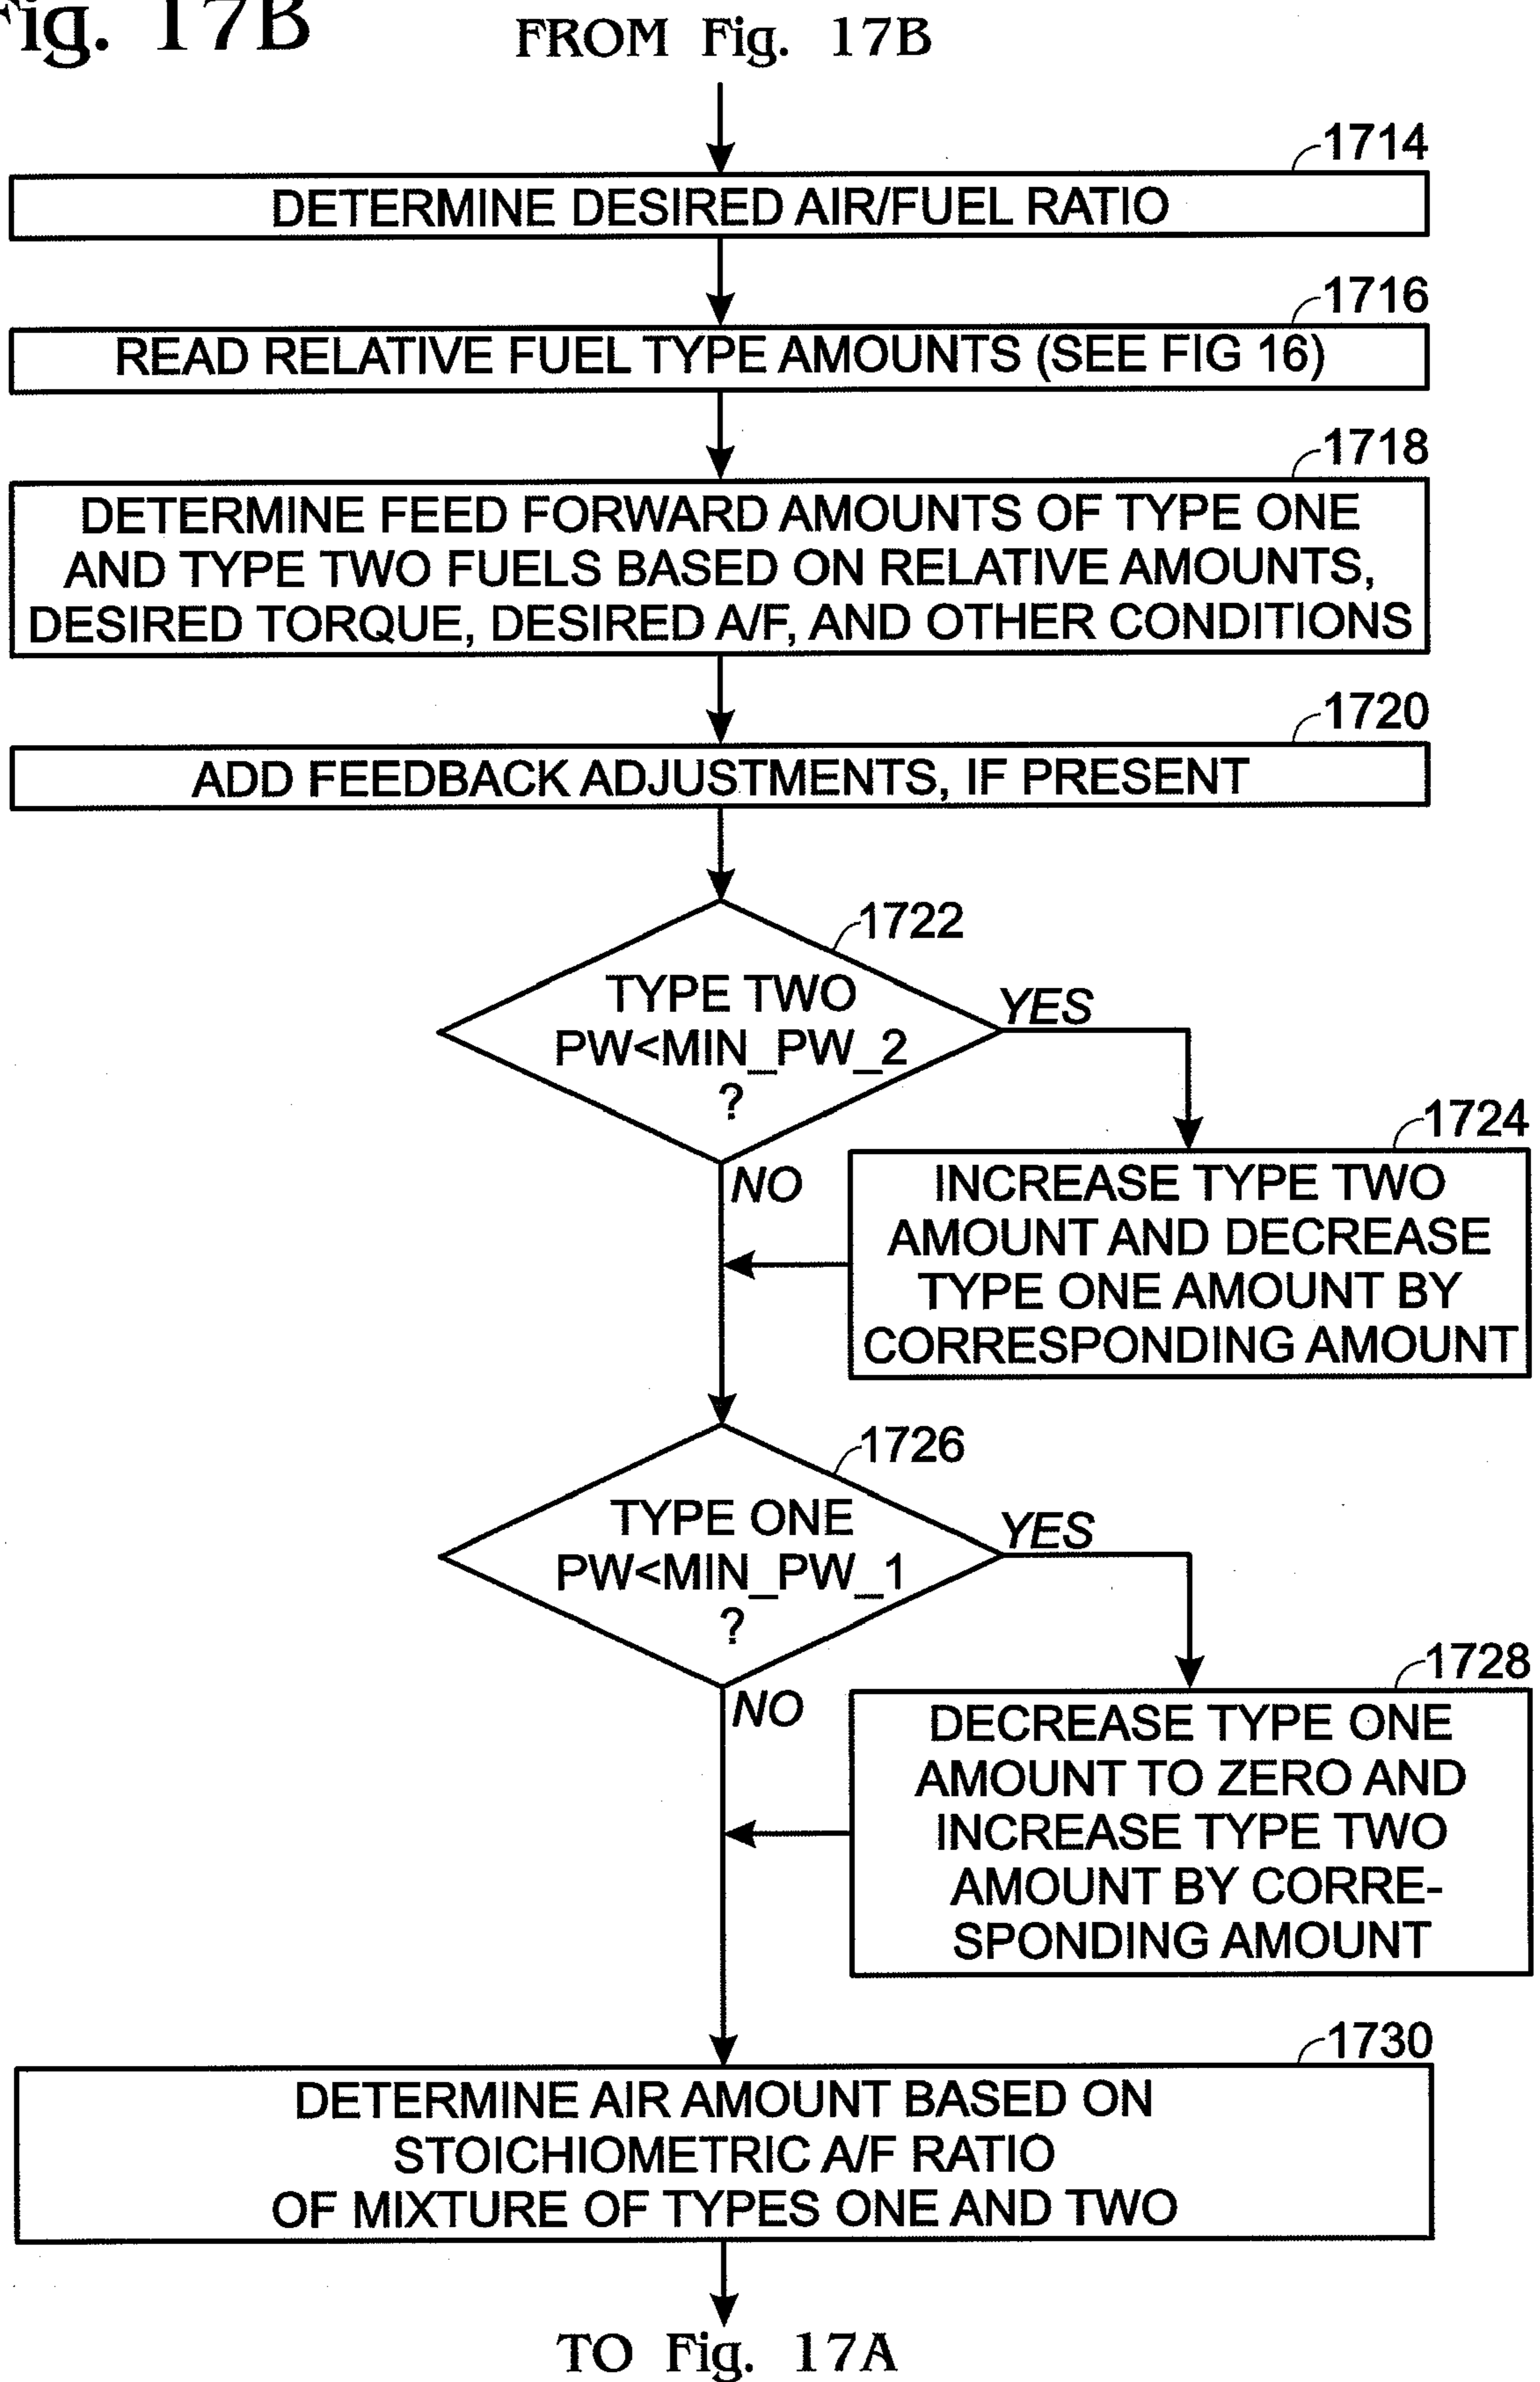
ig. 17B

FROM Fig. 17B

1714
DETERMINE DESIRED AIR/FUEL RATIO

1716
READ RELATIVE FUEL TYPE AMOUNTS (SEE FIG 16)

1718
DETERMINE FEED FORWARD AMOUNTS OF TYPE ONE AND TYPE TWO FUELS BASED ON RELATIVE AMOUNTS, DESIRED TORQUE, DESIRED A/F, AND OTHER CONDITIONS

1720
ADD FEEDBACK ADJUSTMENTS, IF PRESENT

1722
TYPE TWO PW<MIN_PW_2 ?

YES

NO

1724
INCREASE TYPE TWO AMOUNT AND DECREASE TYPE ONE AMOUNT BY CORRESPONDING AMOUNT

1726
TYPE ONE PW<MIN_PW_1 ?

YES

NO

1728
DECREASE TYPE ONE AMOUNT TO ZERO AND INCREASE TYPE TWO AMOUNT BY CORRESPONDING AMOUNT

1730
DETERMINE AIR AMOUNT BASED ON STOICHIOMETRIC A/F RATIO OF MIXTURE OF TYPES ONE AND TWO

TO Fig. 17A